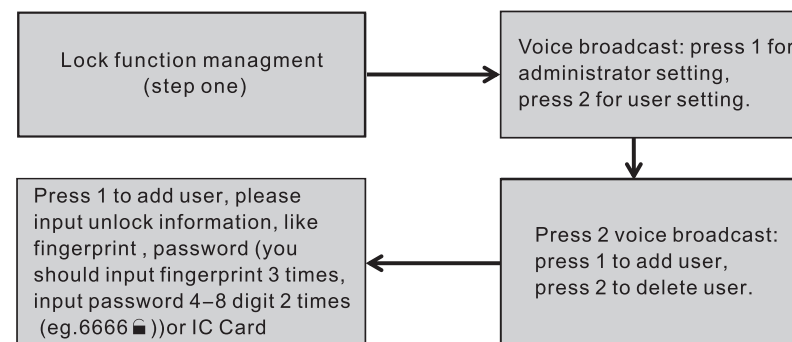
Lock function managment
(step one)

Voice broadcast: press 1 for administrator setting, press 2 for user setting.

Press 2 voice broadcast: press 1 to add user, press 2 to delete user.

Press 1 to add user, please input unlock information, like fingerprint , password (you should input fingerprint 3 times, input password 4–8 digit 2 times (eg.6666 🔒))or IC Card